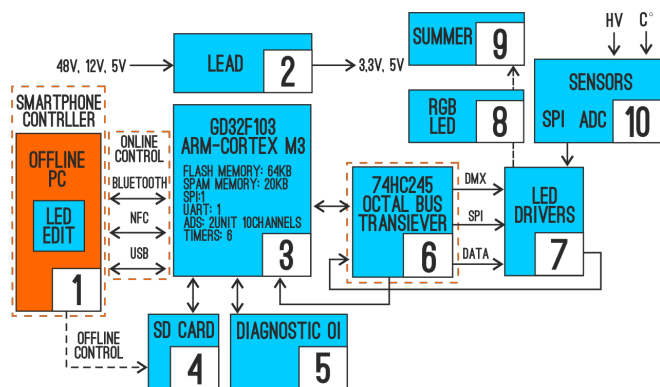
SUMMER
9

HV C°

48V, 12V, 5V
LEAD
2
3,3V, 5V

SENSORS
SPI ADC
10

RGB LED
8

SMARTPHONE CONTRLLER

OFFLINE PC
LED EDIT
1

ONLINE CONTROL
BLUETOOTH
NFC
USB

GD32F103
ARM-CORTEX M3
FLASH MEMORY: 64KB
SPAM MEMORY: 20KB
SPI:1
UART: 1
ADS: 2UNIT 10CHANNELS
TIMERS: 6
3

74HC245
OCTAL BUS TRANSIEVER
6

DMX
SPI
DATA

LED DRIVERS
7

OFFLINE CONTROL

SD CARD
4

DIAGNOSTIC OI
5